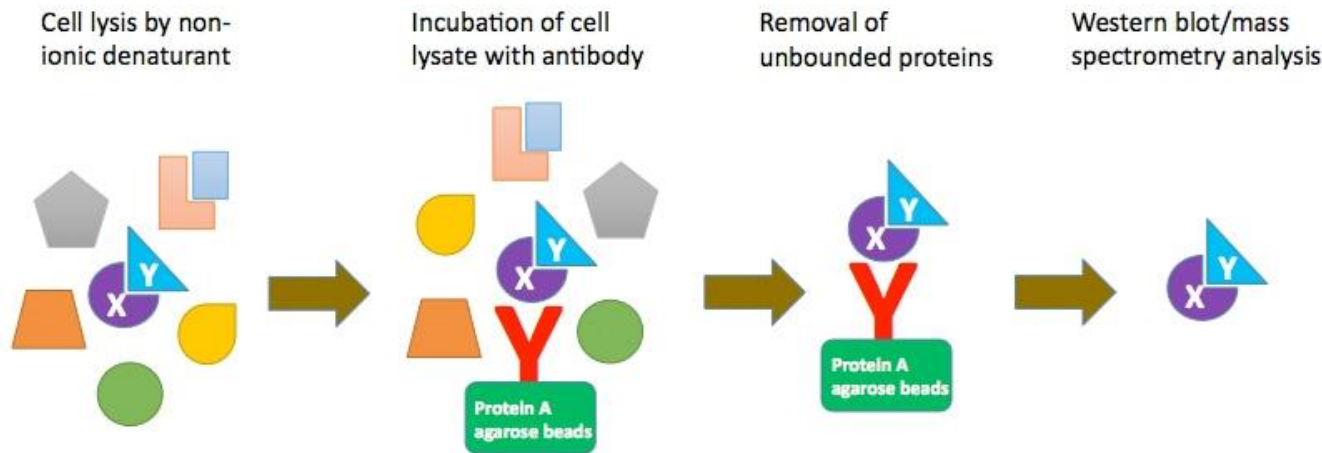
Cell lysis by nonionic denaturant

Incubation of cell lysate with antibody

Removal of unbounded proteins

Western blot/mass spectrometry analysis

Y
X

Y
X
Protein A agarose beads

Y
X
Protein A agarose beads

Y
X